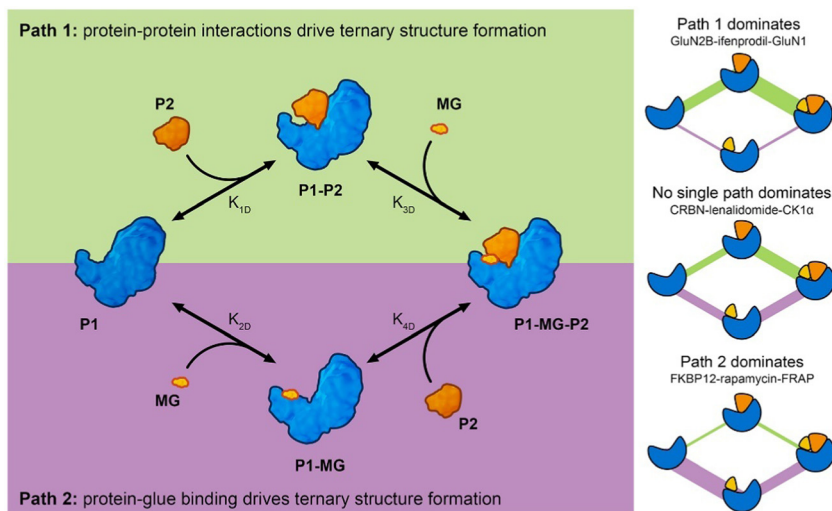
**Path 1:** protein-protein interactions drive ternary structure formation

P2

MG

P1-P2

$K_{1D}$

$K_{3D}$

P1

P1-MG-P2

$K_{2D}$

$K_{4D}$

MG

P2

P1-MG

**Path 2:** protein-glue binding drives ternary structure formation

Path 1 dominates
GluN2B-ifenprodil-GluN1

No single path dominates
CRBN-lenalidomide-CK1α

Path 2 dominates
FKBP12-rapamycin-FRAP